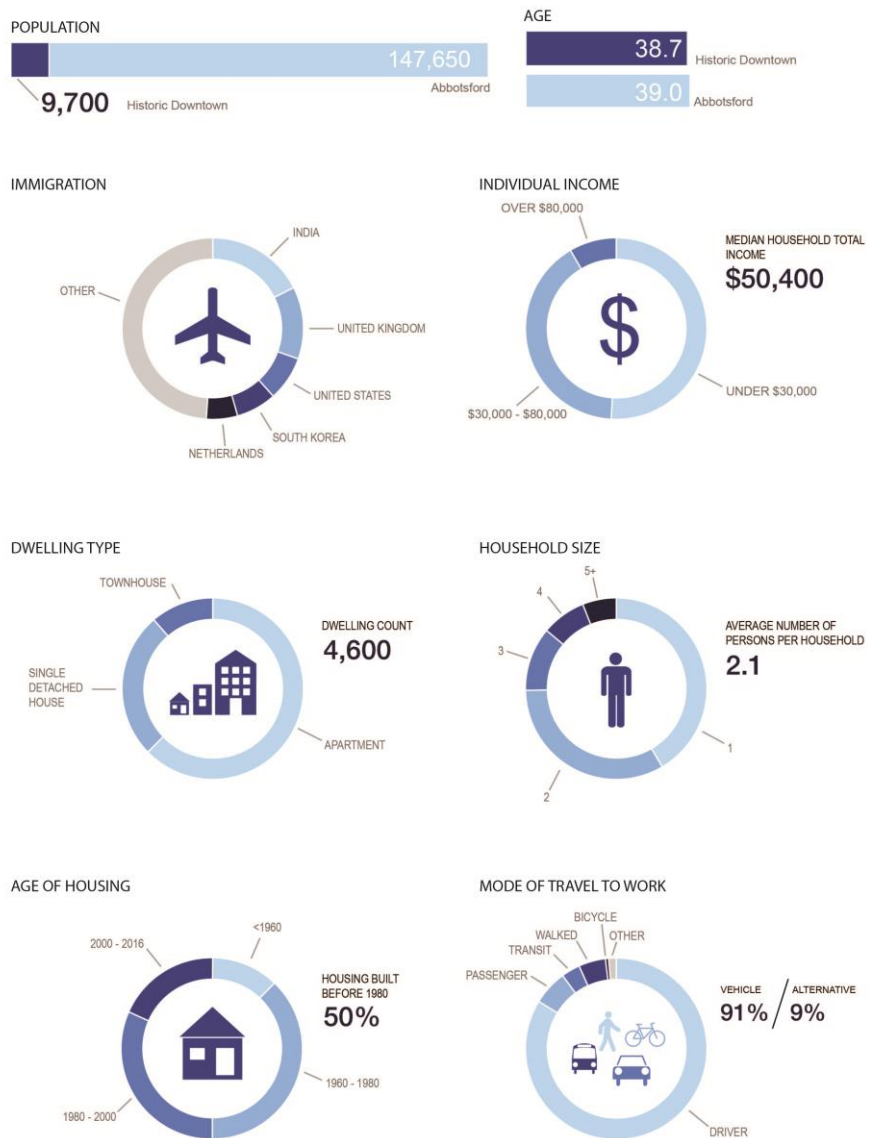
POPULATION

147,650
Abbotsford

9,700 Historic Downtown

AGE

38.7 Historic Downtown

39.0 Abbotsford

IMMIGRATION

INDIA

OTHER

UNITED KINGDOM

UNITED STATES

SOUTH KOREA

NETHERLANDS

INDIVIDUAL INCOME

OVER $80,000

MEDIAN HOUSEHOLD TOTAL INCOME
$50,400

UNDER $30,000

$30,000 - $80,000

DWELLING TYPE

TOWNHOUSE

DWELLING COUNT
4,600

SINGLE DETACHED HOUSE

APARTMENT

HOUSEHOLD SIZE

5+

4

AVERAGE NUMBER OF PERSONS PER HOUSEHOLD
2.1

3

1

2

AGE OF HOUSING

<1960

2000 - 2016

HOUSING BUILT BEFORE 1980
50%

1960 - 1980

1980 - 2000

MODE OF TRAVEL TO WORK

BICYCLE

WALKED

OTHER

TRANSIT

PASSENGER

VEHICLE / ALTERNATIVE
91% / 9%

DRIVER